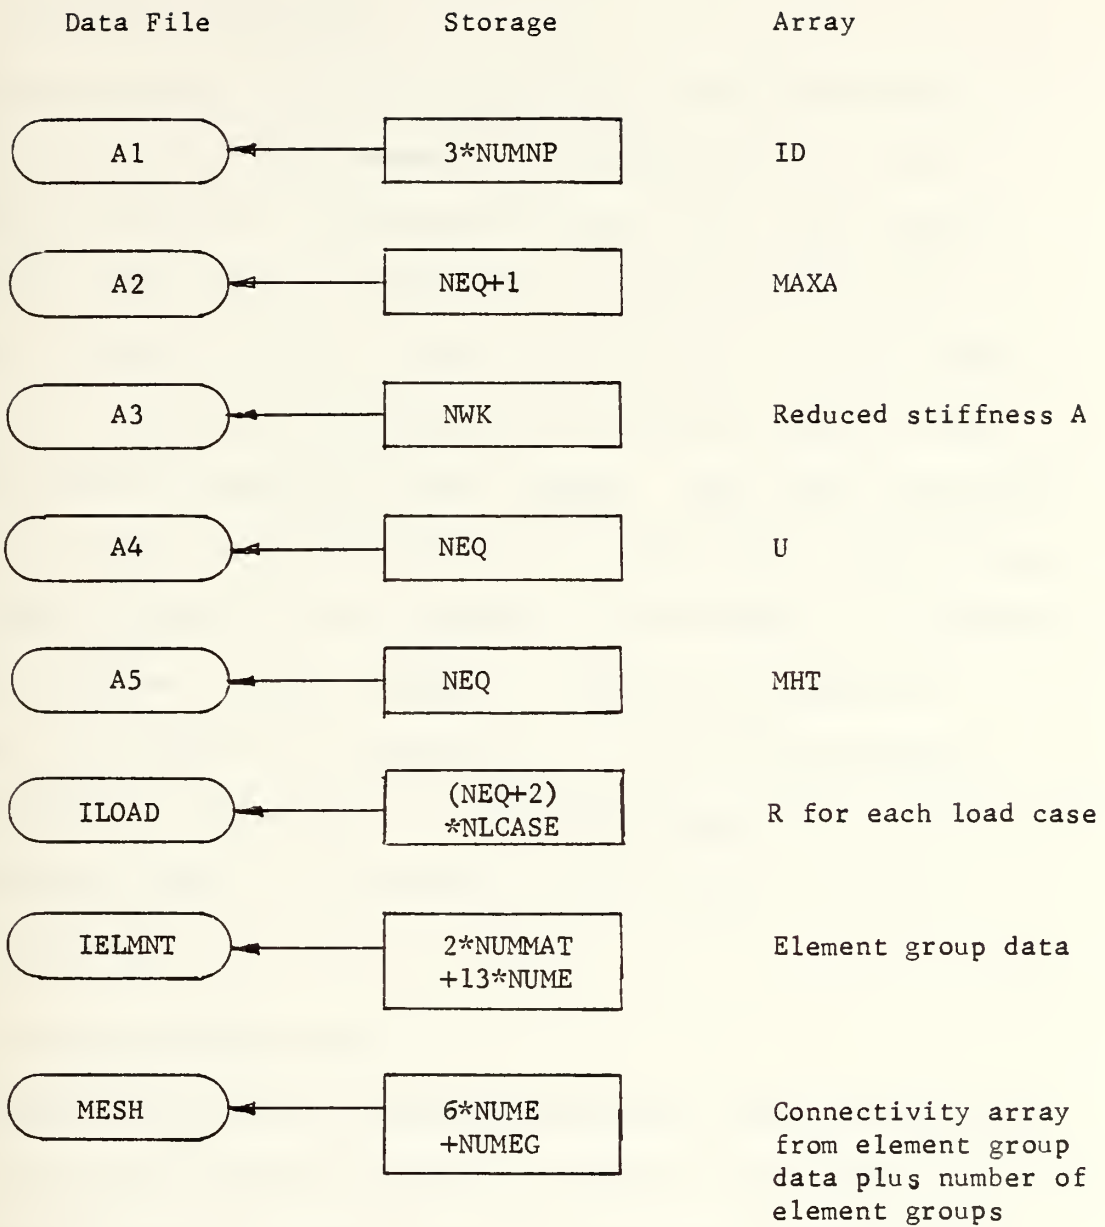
Data File

Storage

Array

A1

3*NUMNP

ID

A2

NEQ+1

MAXA

A3

NWK

Reduced stiffness A

A4

NEQ

U

A5

NEQ

MHT

ILOAD

(NEQ+2) *NLCASE

R for each load case

IELMNT

2*NUMMAT +13*NUME

Element group data

MESH

6*NUME +NUMEG

Connectivity array from element group data plus number of element groups